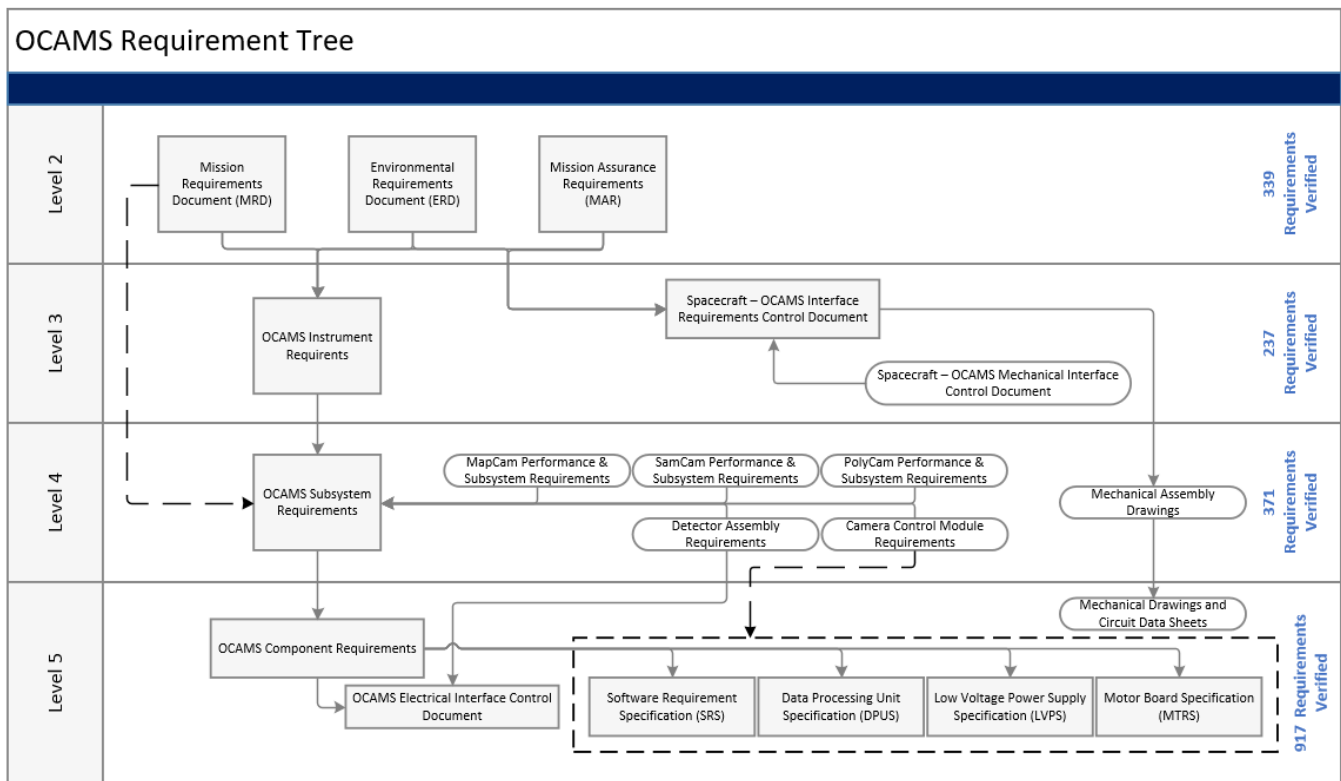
OCAMS Requirement Tree

Level 2

Mission Requirements Document (MRD)

Environmental Requirements Document (ERD)

Mission Assurance Requirements (MAR)

339 Requirements Verified

Level 3

Spacecraft – OCAMS Interface Requirements Control Document

OCAMS Instrument Requirements

Spacecraft – OCAMS Mechanical Interface Control Document

237 Requirements Verified

Level 4

MapCam Performance & Subsystem Requirements

SamCam Performance & Subsystem Requirements

PolyCam Performance & Subsystem Requirements

OCAMS Subsystem Requirements

Mechanical Assembly Drawings

Detector Assembly Requirements

Camera Control Module Requirements

371 Requirements Verified

Level 5

Mechanical Drawings and Circuit Data Sheets

OCAMS Component Requirements

OCAMS Electrical Interface Control Document

Software Requirement Specification (SRS)

Data Processing Unit Specification (DPUS)

Low Voltage Power Supply Specification (LVPS)

Motor Board Specification (MTRS)

917 Requirements Verified